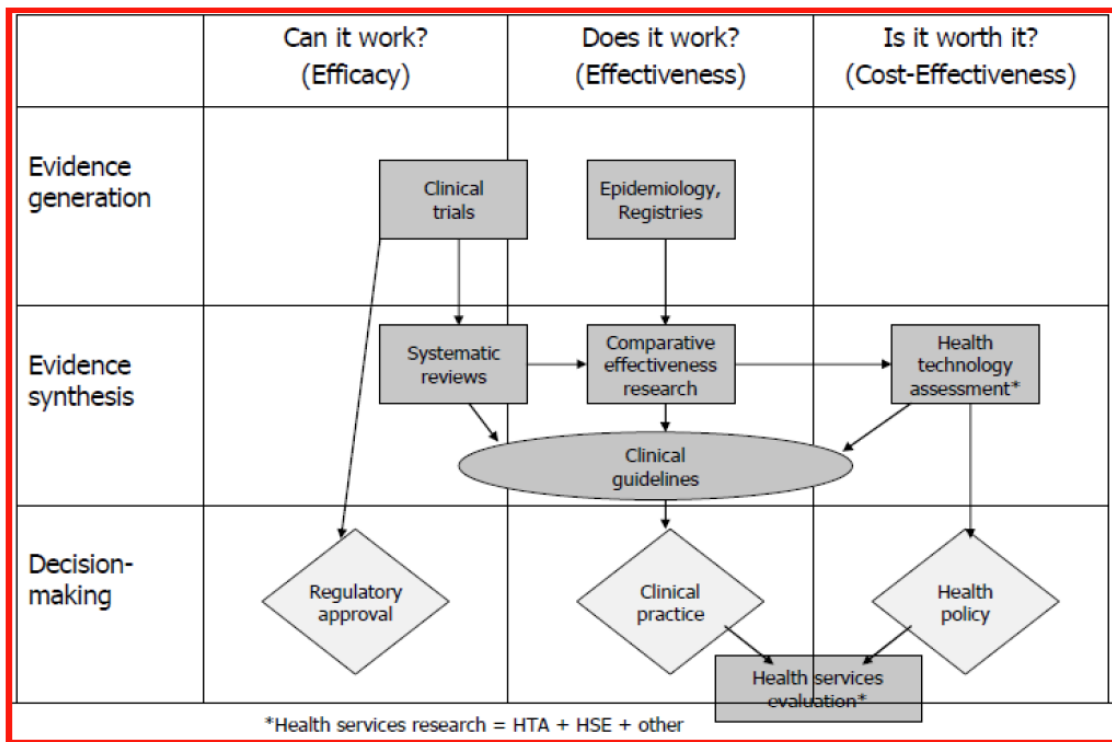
| | Can it work? (Efficacy) | Does it work? (Effectiveness) | Is it worth it? (Cost-Effectiveness) |
|---|---|---|---|
| Evidence generation | Clinical trials | Epidemiology, Registries | |
| Evidence synthesis | Systematic reviews | Comparative effectiveness research | Health technology assessment* |
| | | Clinical guidelines | |
| Decision-making | Regulatory approval | Clinical practice | Health policy |
| | | Health services evaluation* | |

*Health services research = HTA + HSE + other